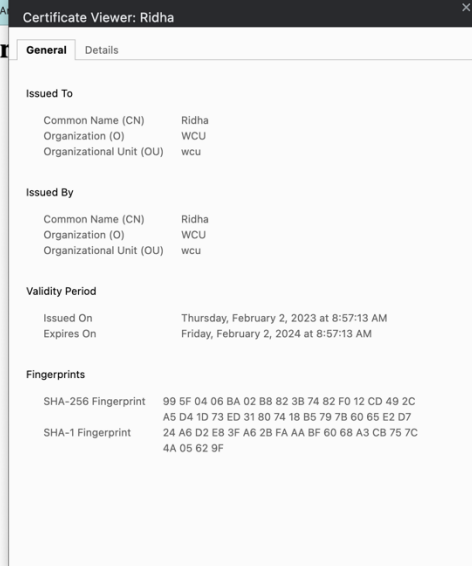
Certificate Viewer: Ridha

General Details

Issued To

| | |
|---|---|
| Common Name (CN) | Ridha |
| Organization (O) | WCU |
| Organizational Unit (OU) | wcu |

Issued By

| | |
|---|---|
| Common Name (CN) | Ridha |
| Organization (O) | WCU |
| Organizational Unit (OU) | wcu |

Validity Period

| | |
|---|---|
| Issued On | Thursday, February 2, 2023 at 8:57:13 AM |
| Expires On | Friday, February 2, 2024 at 8:57:13 AM |

Fingerprints

| | |
|---|---|
| SHA-256 Fingerprint | 99 5F 04 06 BA 02 B8 82 3B 74 82 F0 12 CD 49 2C A5 D4 1D 73 ED 31 80 74 18 B5 79 7B 60 65 E2 D7 |
| SHA-1 Fingerprint | 24 A6 D2 E8 3F A6 2B FA AA BF 60 68 A3 CB 75 7C 4A 05 62 9F |